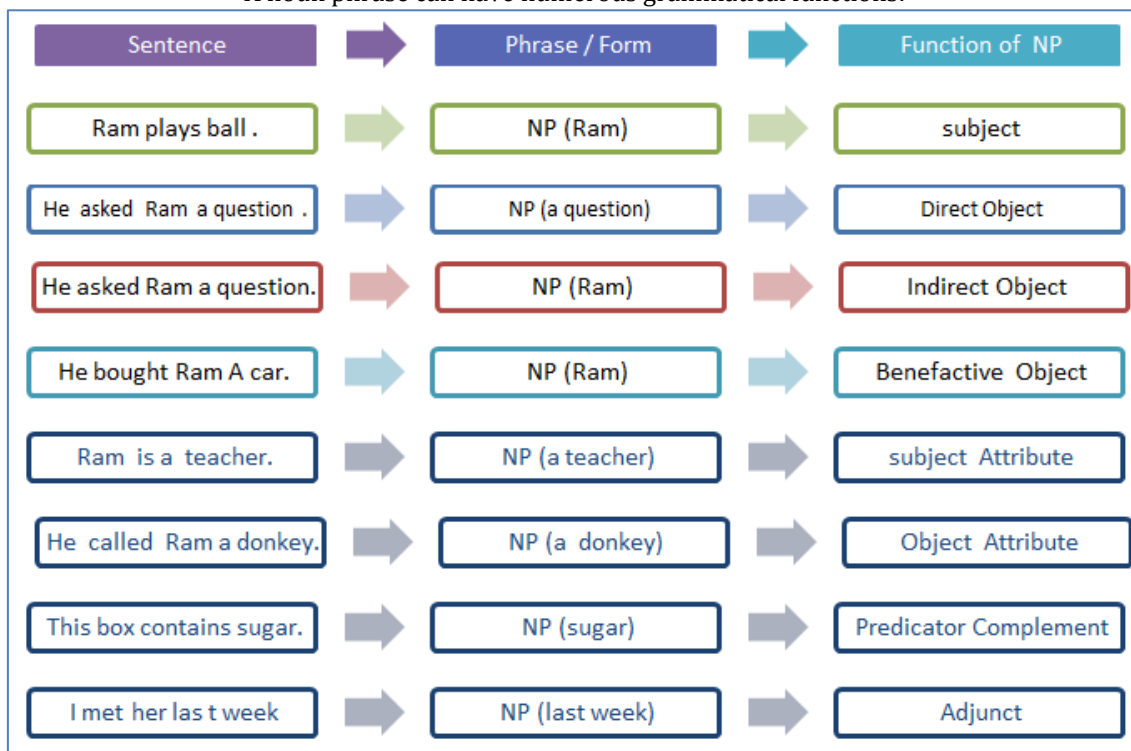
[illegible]

| Sentence | Phrase / Form | Function of NP |
|---|---|---|
| Ram plays ball . | NP (Ram) | subject |
| He asked Ram a question . | NP (a question) | Direct Object |
| He asked Ram a question. | NP (Ram) | Indirect Object |
| He bought Ram A car. | NP (Ram) | Benefactive Object |
| Ram is a teacher. | NP (a teacher) | subject Attribute |
| He called Ram a donkey. | NP (a donkey) | Object Attribute |
| This box contains sugar. | NP (sugar) | Predicator Complement |
| I met her las t week | NP (last week) | Adjunct |